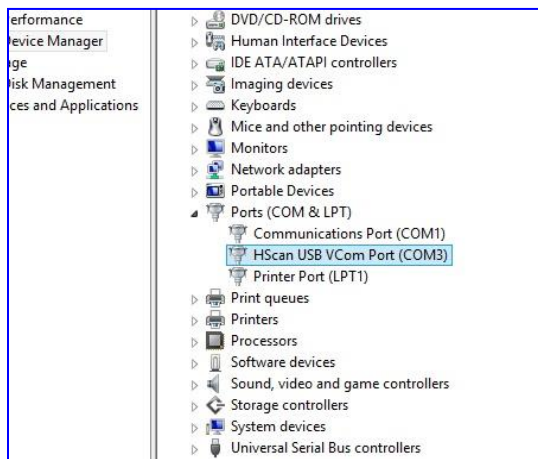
erformance
evice Manager
ge
isk Management
ces and Applications

DVD/CD-ROM drives
Human Interface Devices
IDE ATA/ATAPI controllers
Imaging devices
Keyboards
Mice and other pointing devices
Monitors
Network adapters
Portable Devices
Ports (COM & LPT)
Communications Port (COM1)
HScan USB VCom Port (COM3)
Printer Port (LPT1)
Print queues
Printers
Processors
Software devices
Sound, video and game controllers
Storage controllers
System devices
Universal Serial Bus controllers